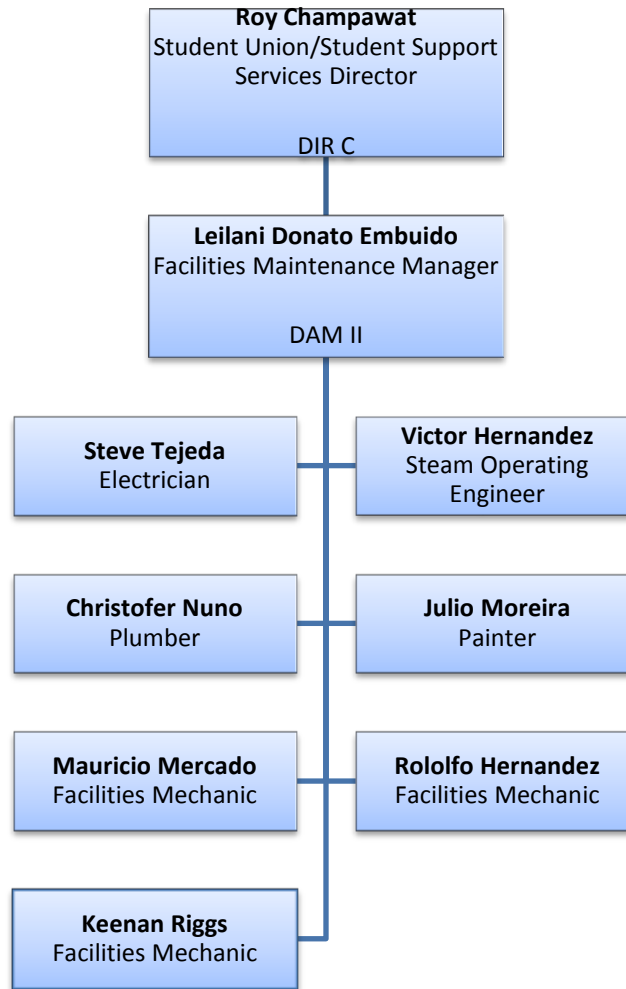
**Roy Champawat**
Student Union/Student Support Services Director

DIR C

**Leilani Donato Embuido**
Facilities Maintenance Manager

DAM II

**Steve Tejeda**
Electrician

**Victor Hernandez**
Steam Operating Engineer

**Christofer Nuno**
Plumber

**Julio Moreira**
Painter

**Mauricio Mercado**
Facilities Mechanic

**Rololfo Hernandez**
Facilities Mechanic

**Keenan Riggs**
Facilities Mechanic